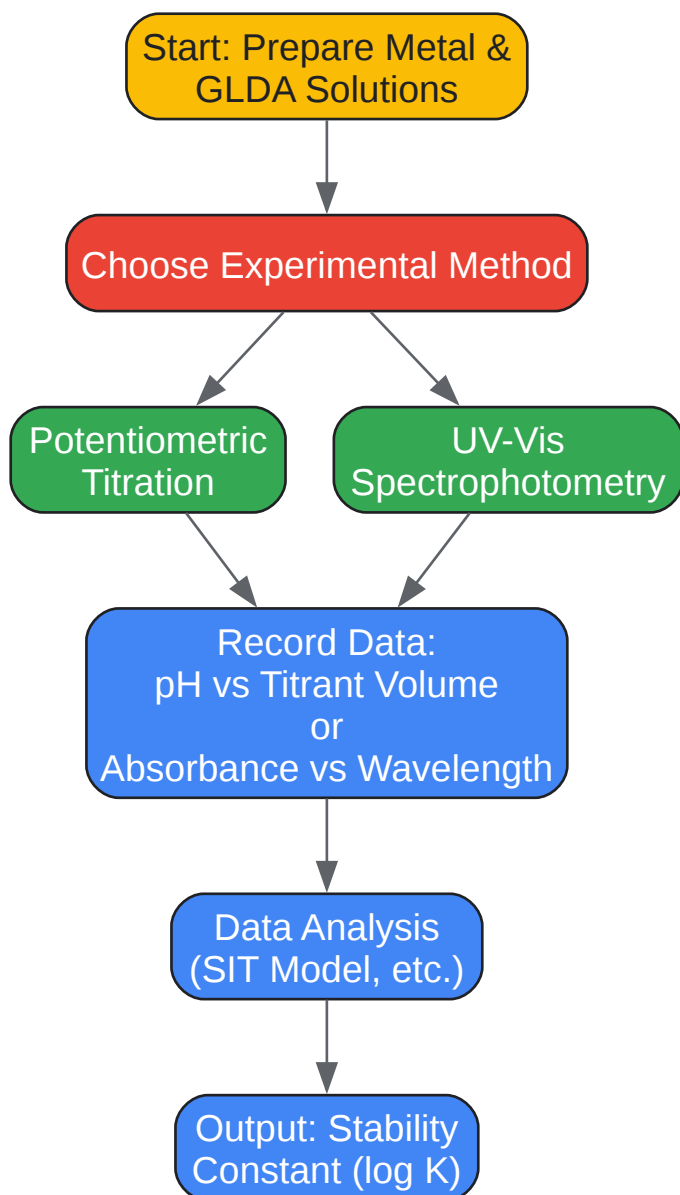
Start: Prepare Metal & GLDA Solutions

Choose Experimental Method

Potentiometric Titration

UV-Vis Spectrophotometry

Record Data:
pH vs Titrant Volume
or
Absorbance vs Wavelength

Data Analysis (SIT Model, etc.)

Output: Stability Constant (log K)